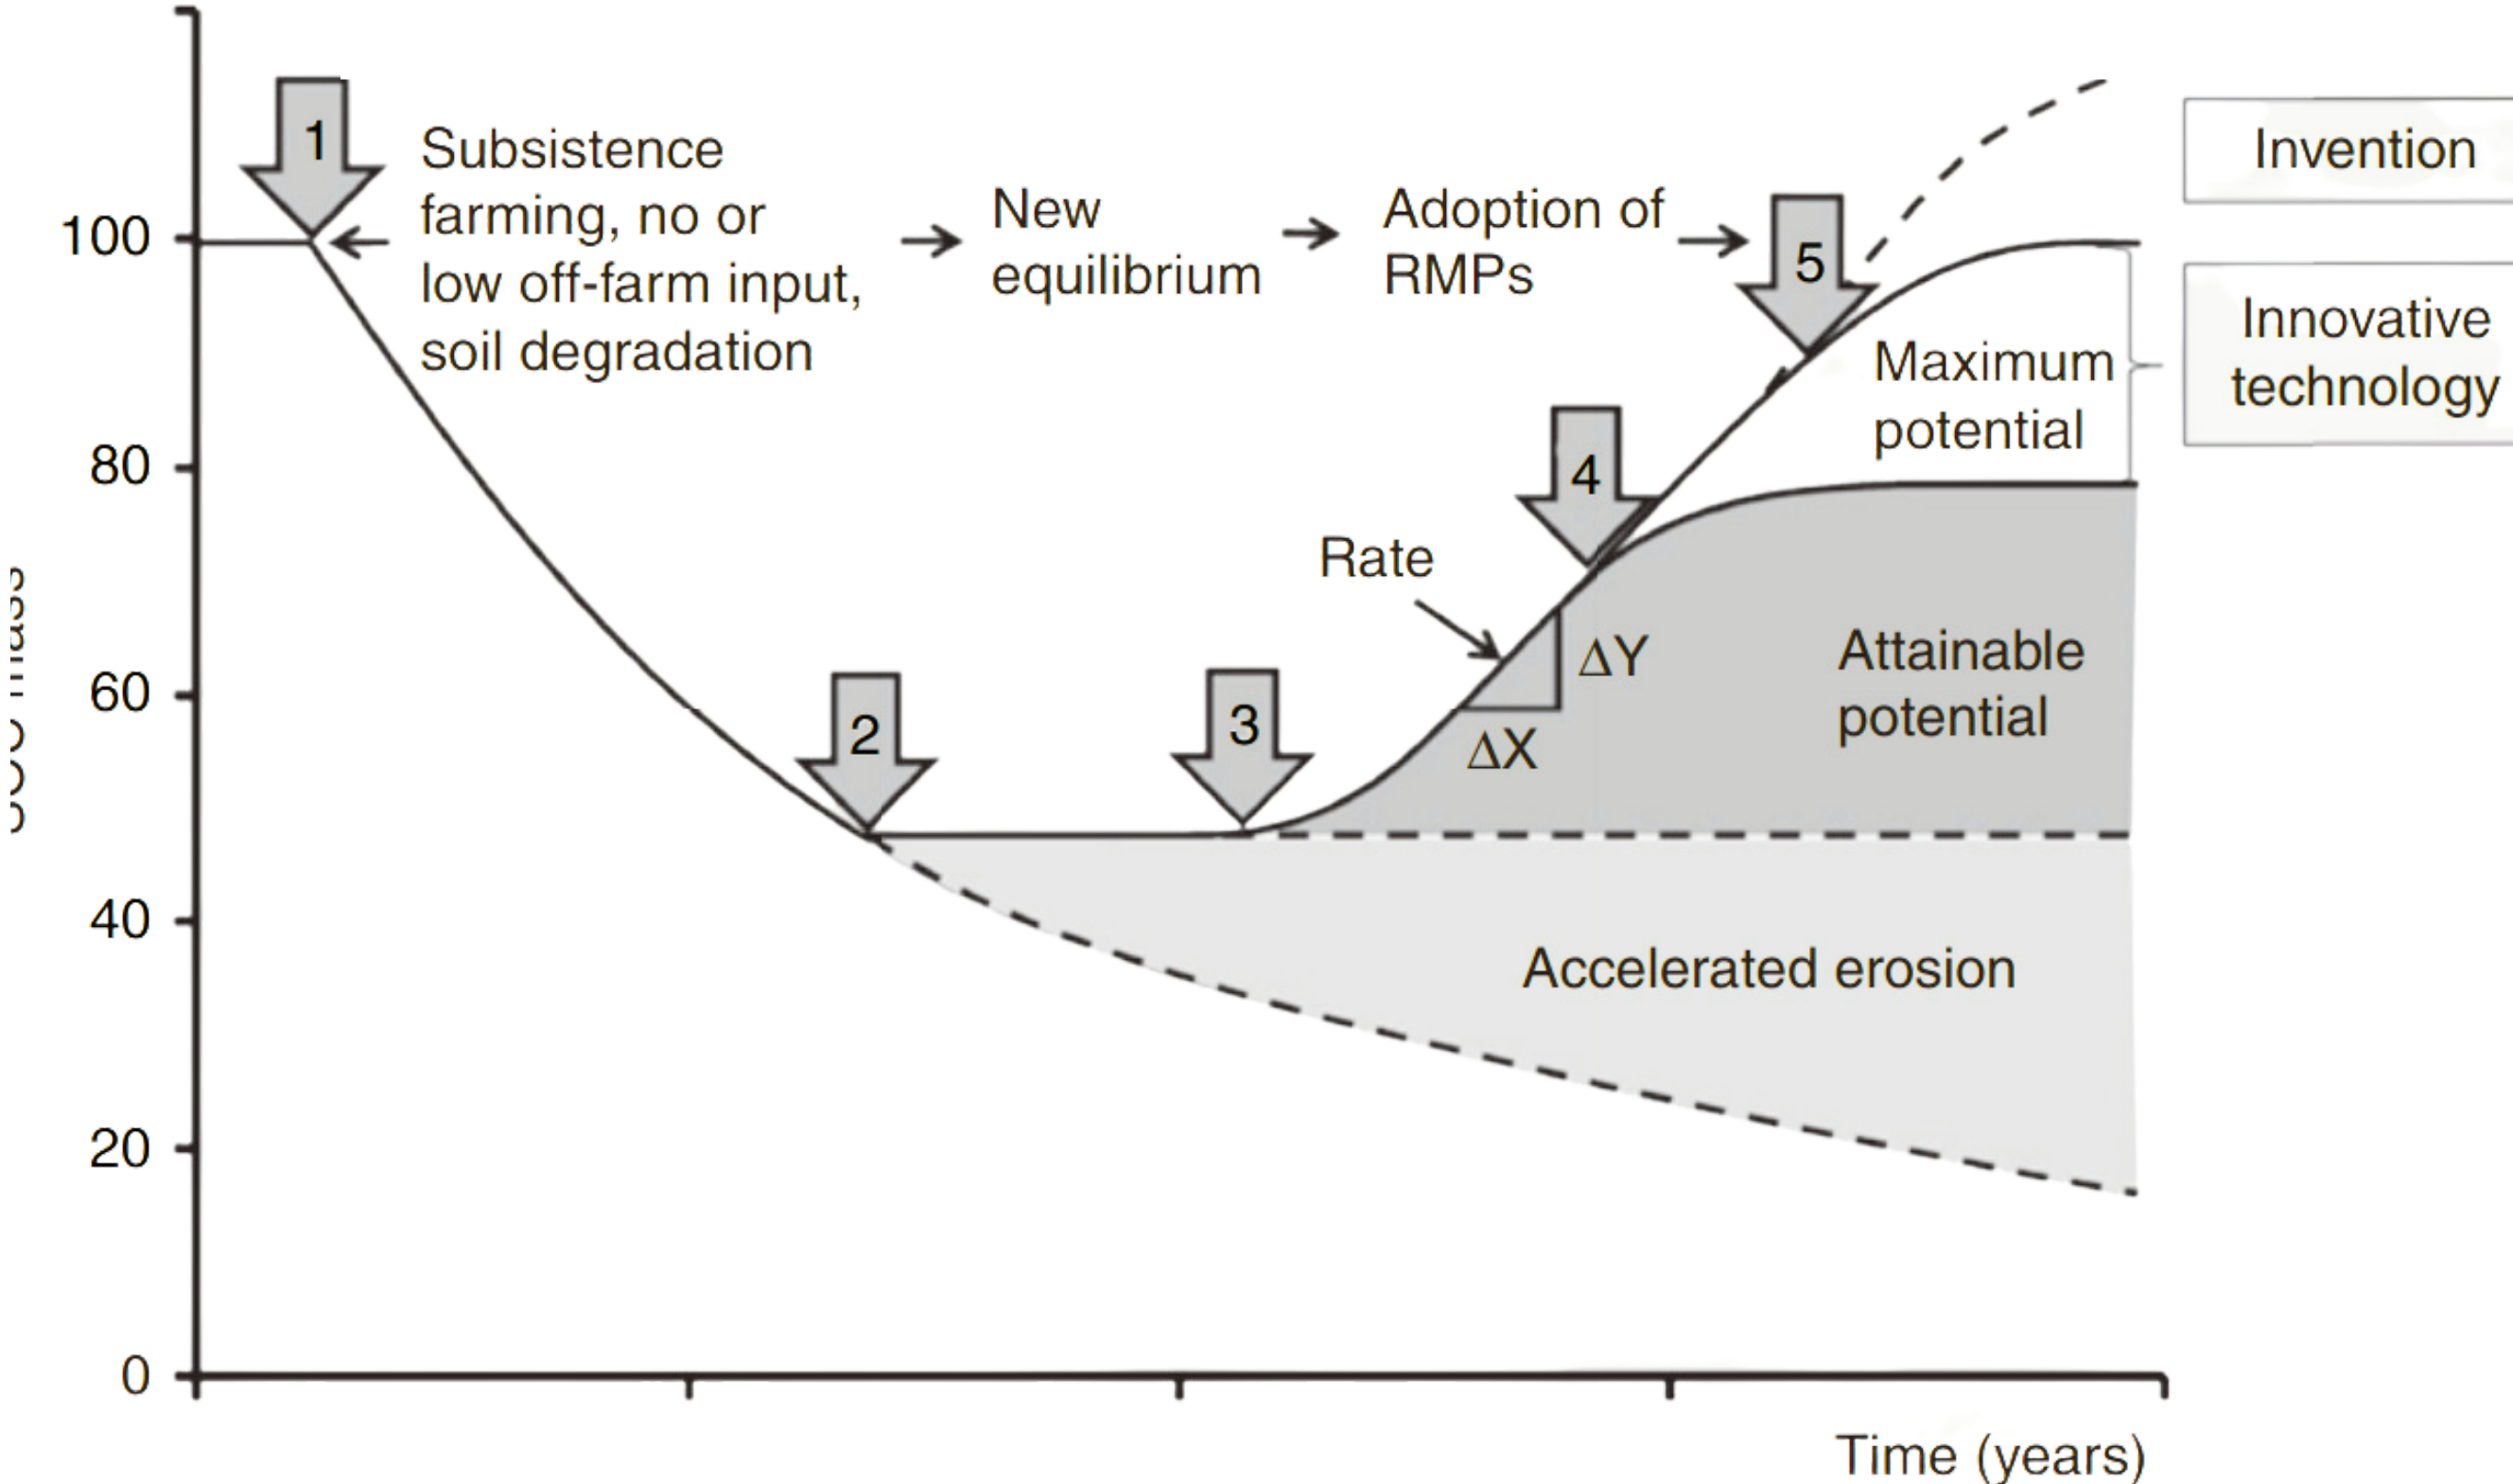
1

Subsistence farming, no or low off-farm input, soil degradation

New equilibrium

Adoption of RMPs

5

Invention

Innovative technology

Maximum potential

4

Rate

ΔY

ΔX

Attainable potential

2

3

Accelerated erosion

100

80

60

40

20

0

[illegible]

Time (years)